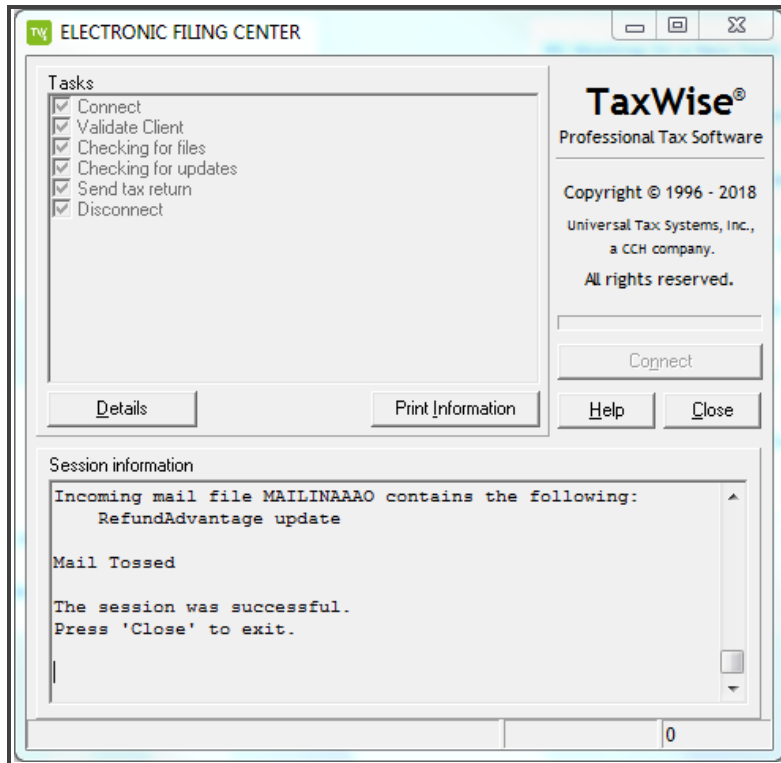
TW ELECTRONIC FILING CENTER

Tasks
Connect
Validate Client
Checking for files
Checking for updates
Send tax return
Disconnect

TaxWise®
Professional Tax Software

Copyright © 1996 - 2018
Universal Tax Systems, Inc., a CCH company.
All rights reserved.

Connect

Details
Print Information
Help
Close

Session information
Incoming mail file MAILINAAAO contains the following:
RefundAdvantage update

Mail Tossed

The session was successful.
Press 'Close' to exit.

0